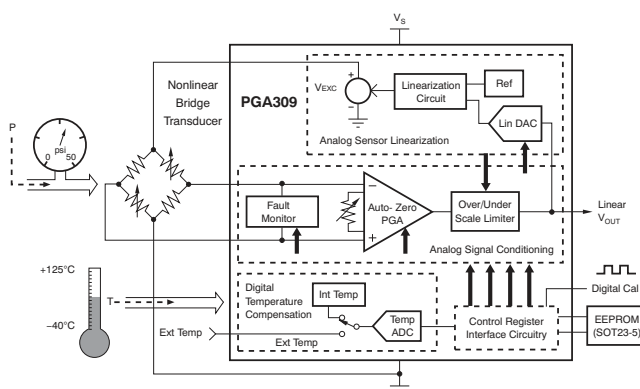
$V_S$

Nonlinear Bridge Transducer

PGA309

$V_{EXC}$

+

−

Linearization Circuit

Ref

Lin DAC

Analog Sensor Linearization

P

psi

0

50

Fault Monitor

Auto- Zero PGA

−

+

Over/Under Scale Limiter

Linear $V_{OUT}$

Analog Signal Conditioning

+125°C

−40°C

T

Digital Temperature Compensation

Int Temp

Temp ADC

Ext Temp

Ext Temp

Control Register Interface Circuitry

Digital Cal

EEPROM (SOT23-5)